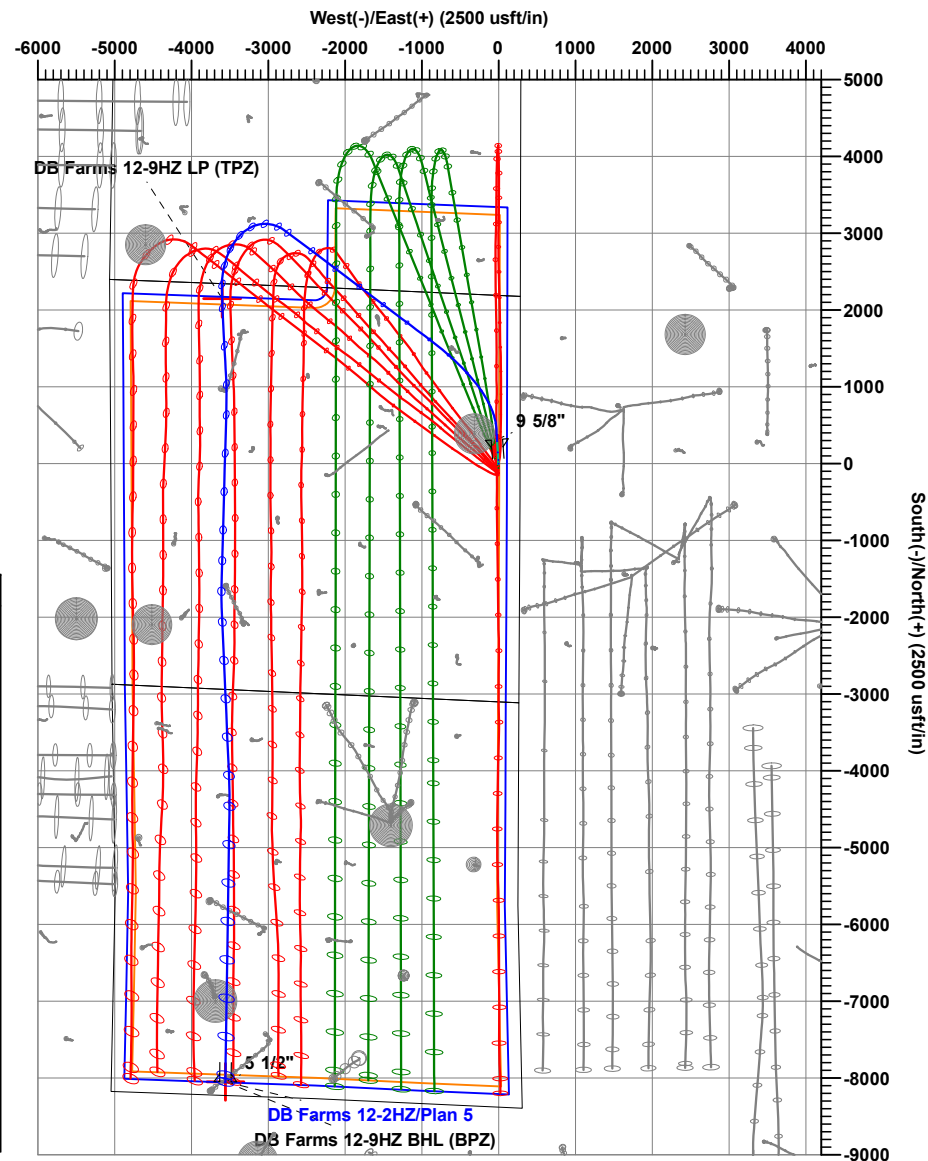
West(-)/East(+) (2500 usft/in)

-6000 -5000 -4000 -3000 -2000 -1000 0 1000 2000 3000 4000

DB Farms 12-9HZ LP (TPZ)

9 5/8"

5 1/2"

DB Farms 12-2HZ/Plan 5

DB Farms 12-9HZ BHL (BPZ)

5000
4000
3000
2000
1000
0
-1000
-2000
-3000
-4000
-5000
-6000
-7000
-8000
-9000

South(-)/North(+) (2500 usft/in)